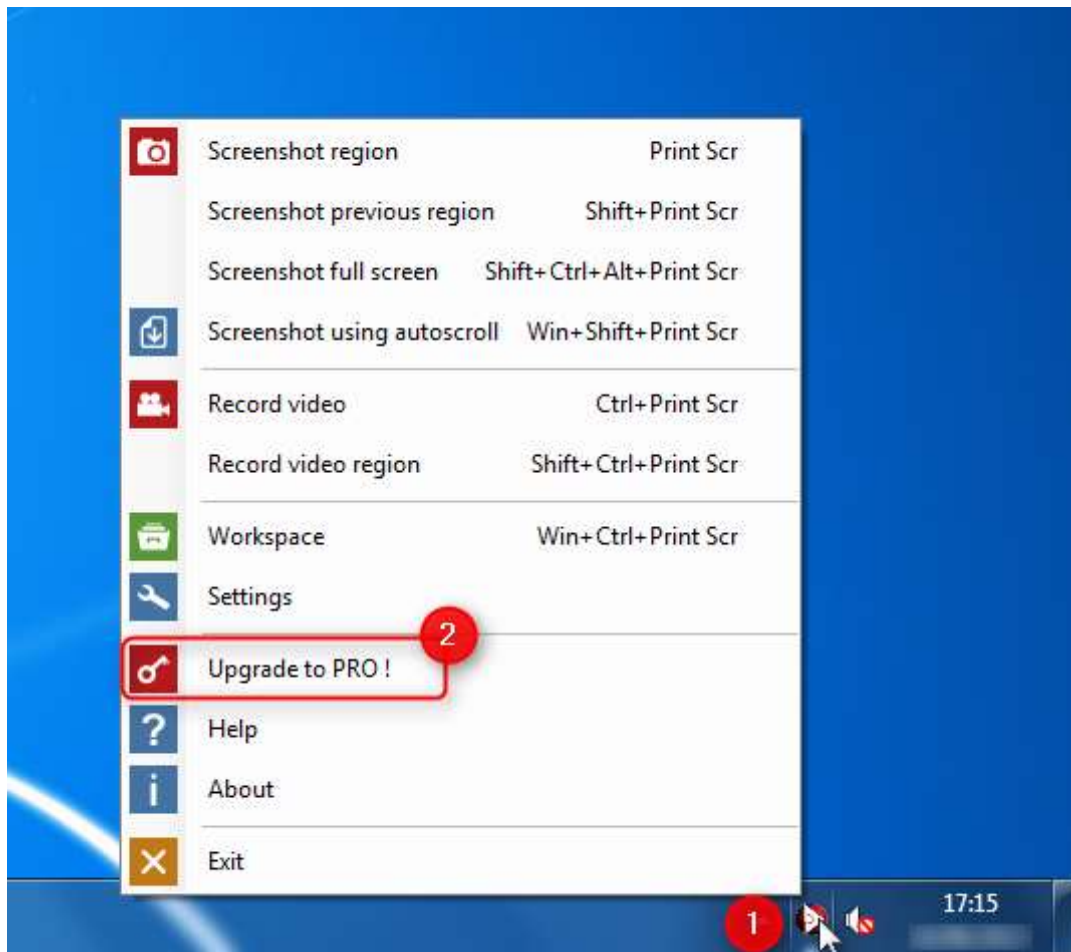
Screenshot region Print Scr
Screenshot previous region Shift+Print Scr
Screenshot full screen Shift+Ctrl+Alt+Print Scr
Screenshot using autoscroll Win+Shift+Print Scr
Record video Ctrl+Print Scr
Record video region Shift+Ctrl+Print Scr
Workspace Win+Ctrl+Print Scr
Settings
2
Upgrade to PRO !
?
Help
i
About
Exit
1
17:15
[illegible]